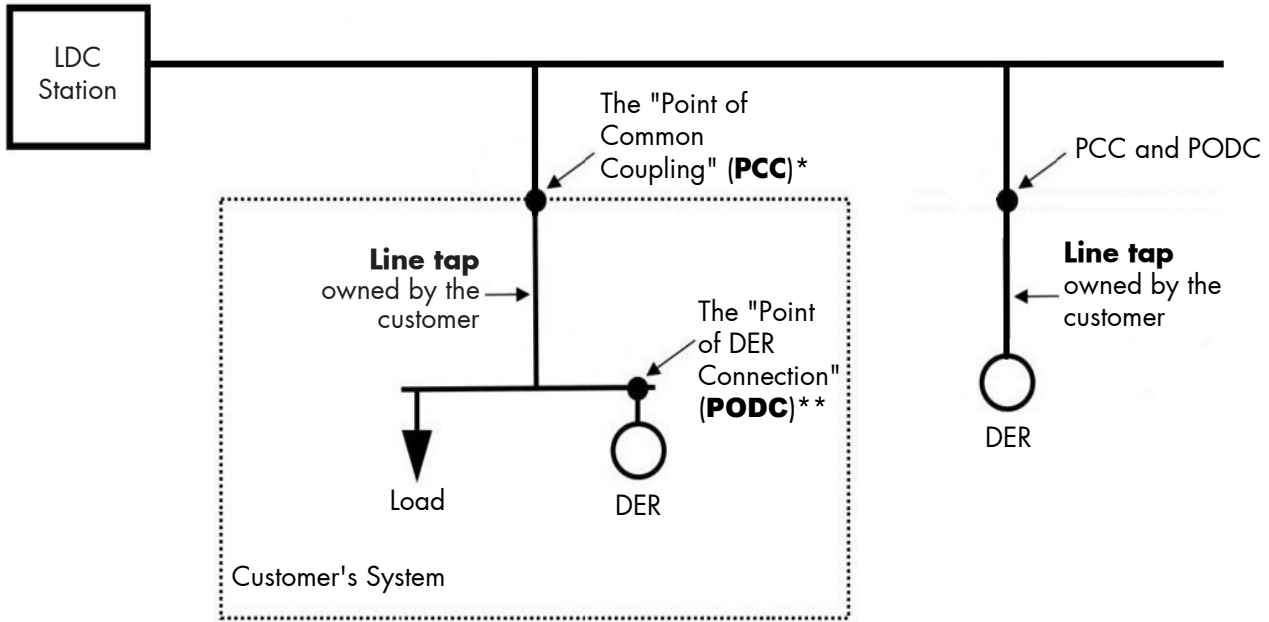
LDC Station

The "Point of Common Coupling" (**PCC**)*

PCC and PODC

**Line tap** owned by the customer

The "Point of DER Connection" (**PODC**)**

**Line tap** owned by the customer

DER

Load

DER

Customer's System